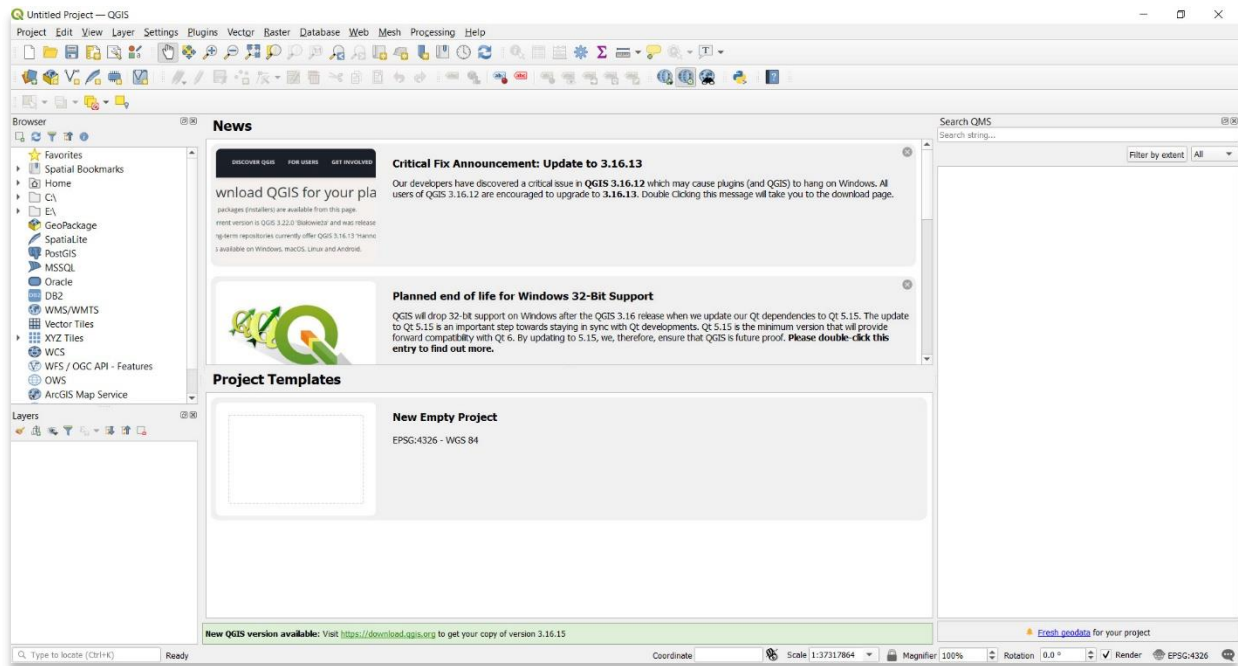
Untitled Project — QGIS

Project Edit View Layer Settings Plugins Vector Raster Database Web Mesh Processing Help

Browser

Favorites
Spatial Bookmarks
Home
C:\
E:\
GeoPackage
SpatiaLite
PostGIS
MSSQL
Oracle
DB2
WMS/WMTS
Vector Tiles
XYZ Tiles
WCS
WFS / OGC API - Features
OWS
ArcGIS Map Service

Layers

News

DISCOVER QGIS FOR USERS GET INVOLVED

wnload QGIS for your pla

packages (installers) are available from this page

rrent version is QGIS 3.22.0 'Białowieża' and was release

ng-term repositories currently offer QGIS 3.16.13 'Hanno

s available on Windows, macOS, Linux and Android.

Critical Fix Announcement: Update to 3.16.13

Our developers have discovered a critical issue in QGIS 3.16.12 which may cause plugins (and QGIS) to hang on Windows. All users of QGIS 3.16.12 are encouraged to upgrade to 3.16.13. Double Clicking this message will take you to the download page.

Planned end of life for Windows 32-Bit Support

QGIS will drop 32-bit support on Windows after the QGIS 3.16 release when we update our Qt dependencies to Qt 5.15. The update to Qt 5.15 is an important step towards staying in sync with Qt developments. Qt 5.15 is the minimum version that will provide forward compatibility with Qt 6. By updating to 5.15, we, therefore, ensure that QGIS is future proof. Please double-click this entry to find out more.

Project Templates

New Empty Project

EPSG:4326 - WGS 84

New QGIS version available: Visit https://download.qgis.org to get your copy of version 3.16.15

Search QMS

Search string...

Filter by extent All

Fresh geodata for your project

Type to locate (Ctrl+K) Ready Coordinate Scale 1:37317864 Magnifier 100% Rotation 0.0 ° Render EPSG:4326